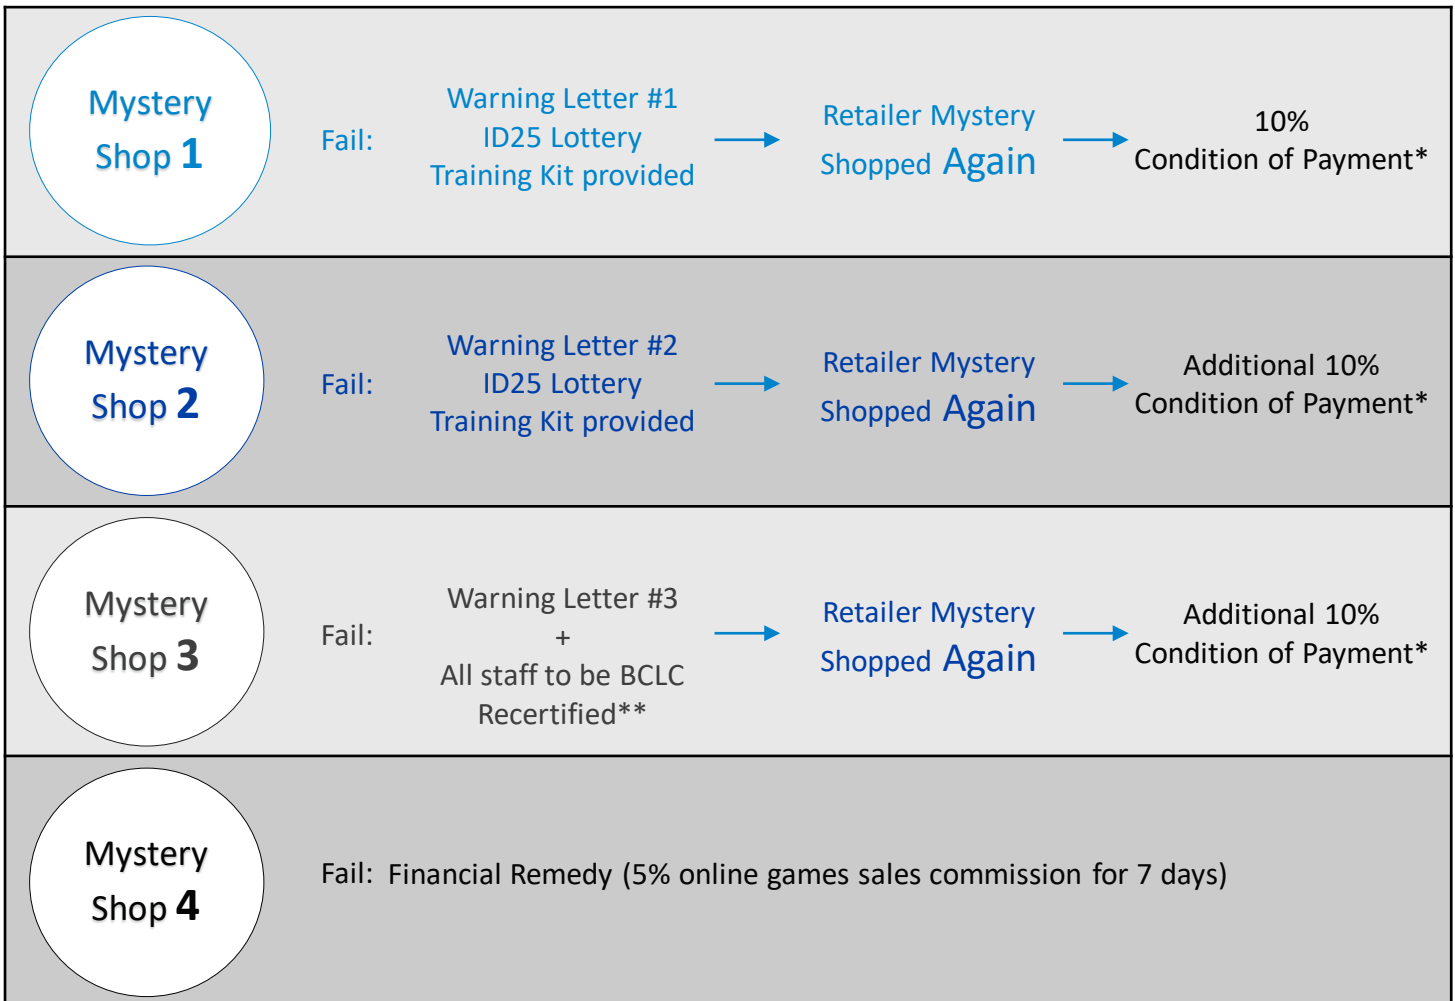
Mystery Shop 1

Fail:

Warning Letter #1
ID25 Lottery
Training Kit provided

Retailer Mystery Shopped Again

10%
Condition of Payment*

Mystery Shop 2

Fail:

Warning Letter #2
ID25 Lottery
Training Kit provided

Retailer Mystery Shopped Again

Additional 10%
Condition of Payment*

Mystery Shop 3

Fail:

Warning Letter #3
+
All staff to be BCLC Recertified**

Retailer Mystery Shopped Again

Additional 10%
Condition of Payment*

Mystery Shop 4

Fail: Financial Remedy (5% online games sales commission for 7 days)